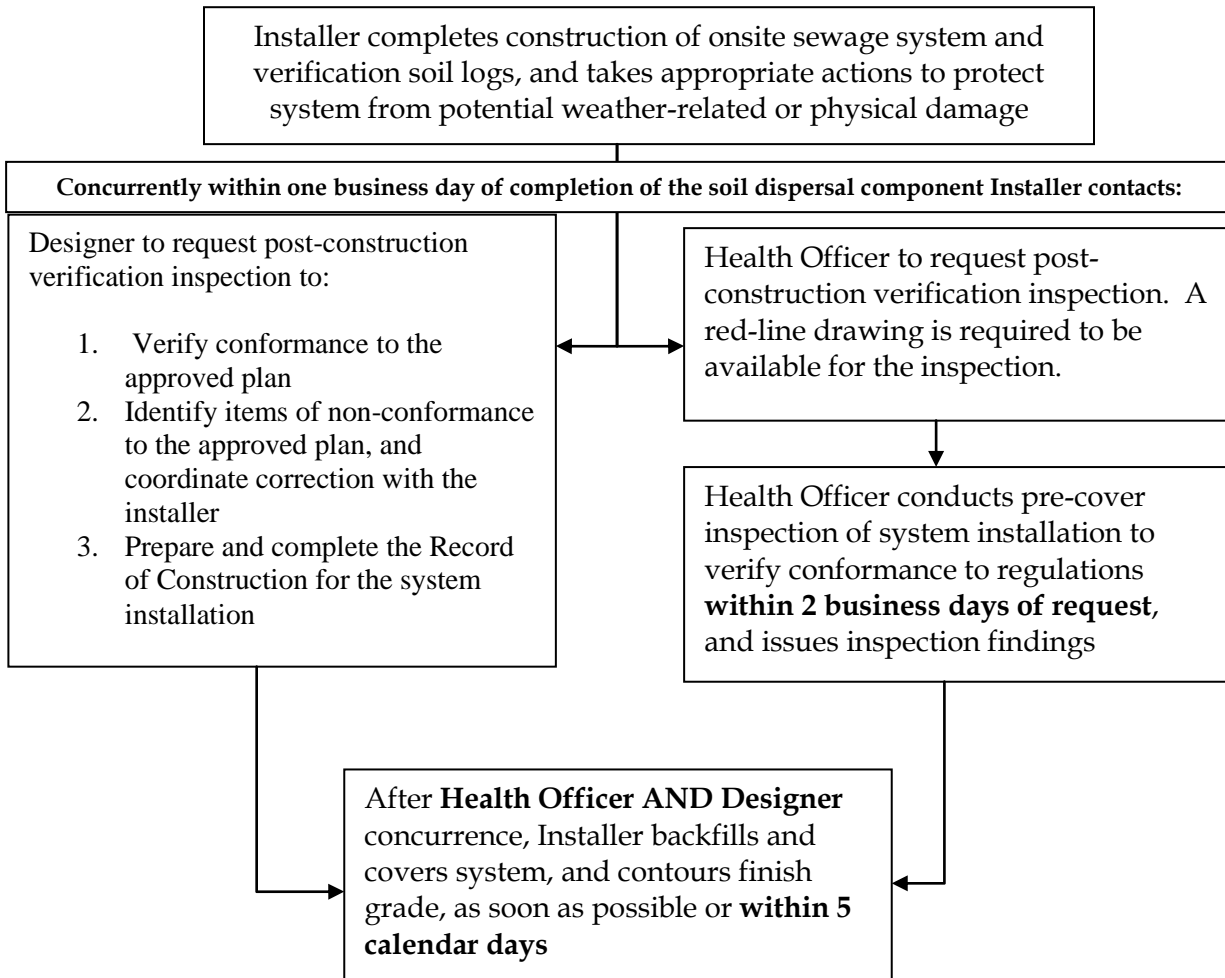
Installer completes construction of onsite sewage system and verification soil logs, and takes appropriate actions to protect system from potential weather-related or physical damage

**Concurrently within one business day of completion of the soil dispersal component Installer contacts:**

Designer to request post-construction verification inspection to:

1. Verify conformance to the approved plan
2. Identify items of non-conformance to the approved plan, and coordinate correction with the installer
3. Prepare and complete the Record of Construction for the system installation

Health Officer to request post-construction verification inspection. A red-line drawing is required to be available for the inspection.

Health Officer conducts pre-cover inspection of system installation to verify conformance to regulations **within 2 business days of request**, and issues inspection findings

After **Health Officer AND Designer** concurrence, Installer backfills and covers system, and contours finish grade, as soon as possible or **within 5 calendar days**